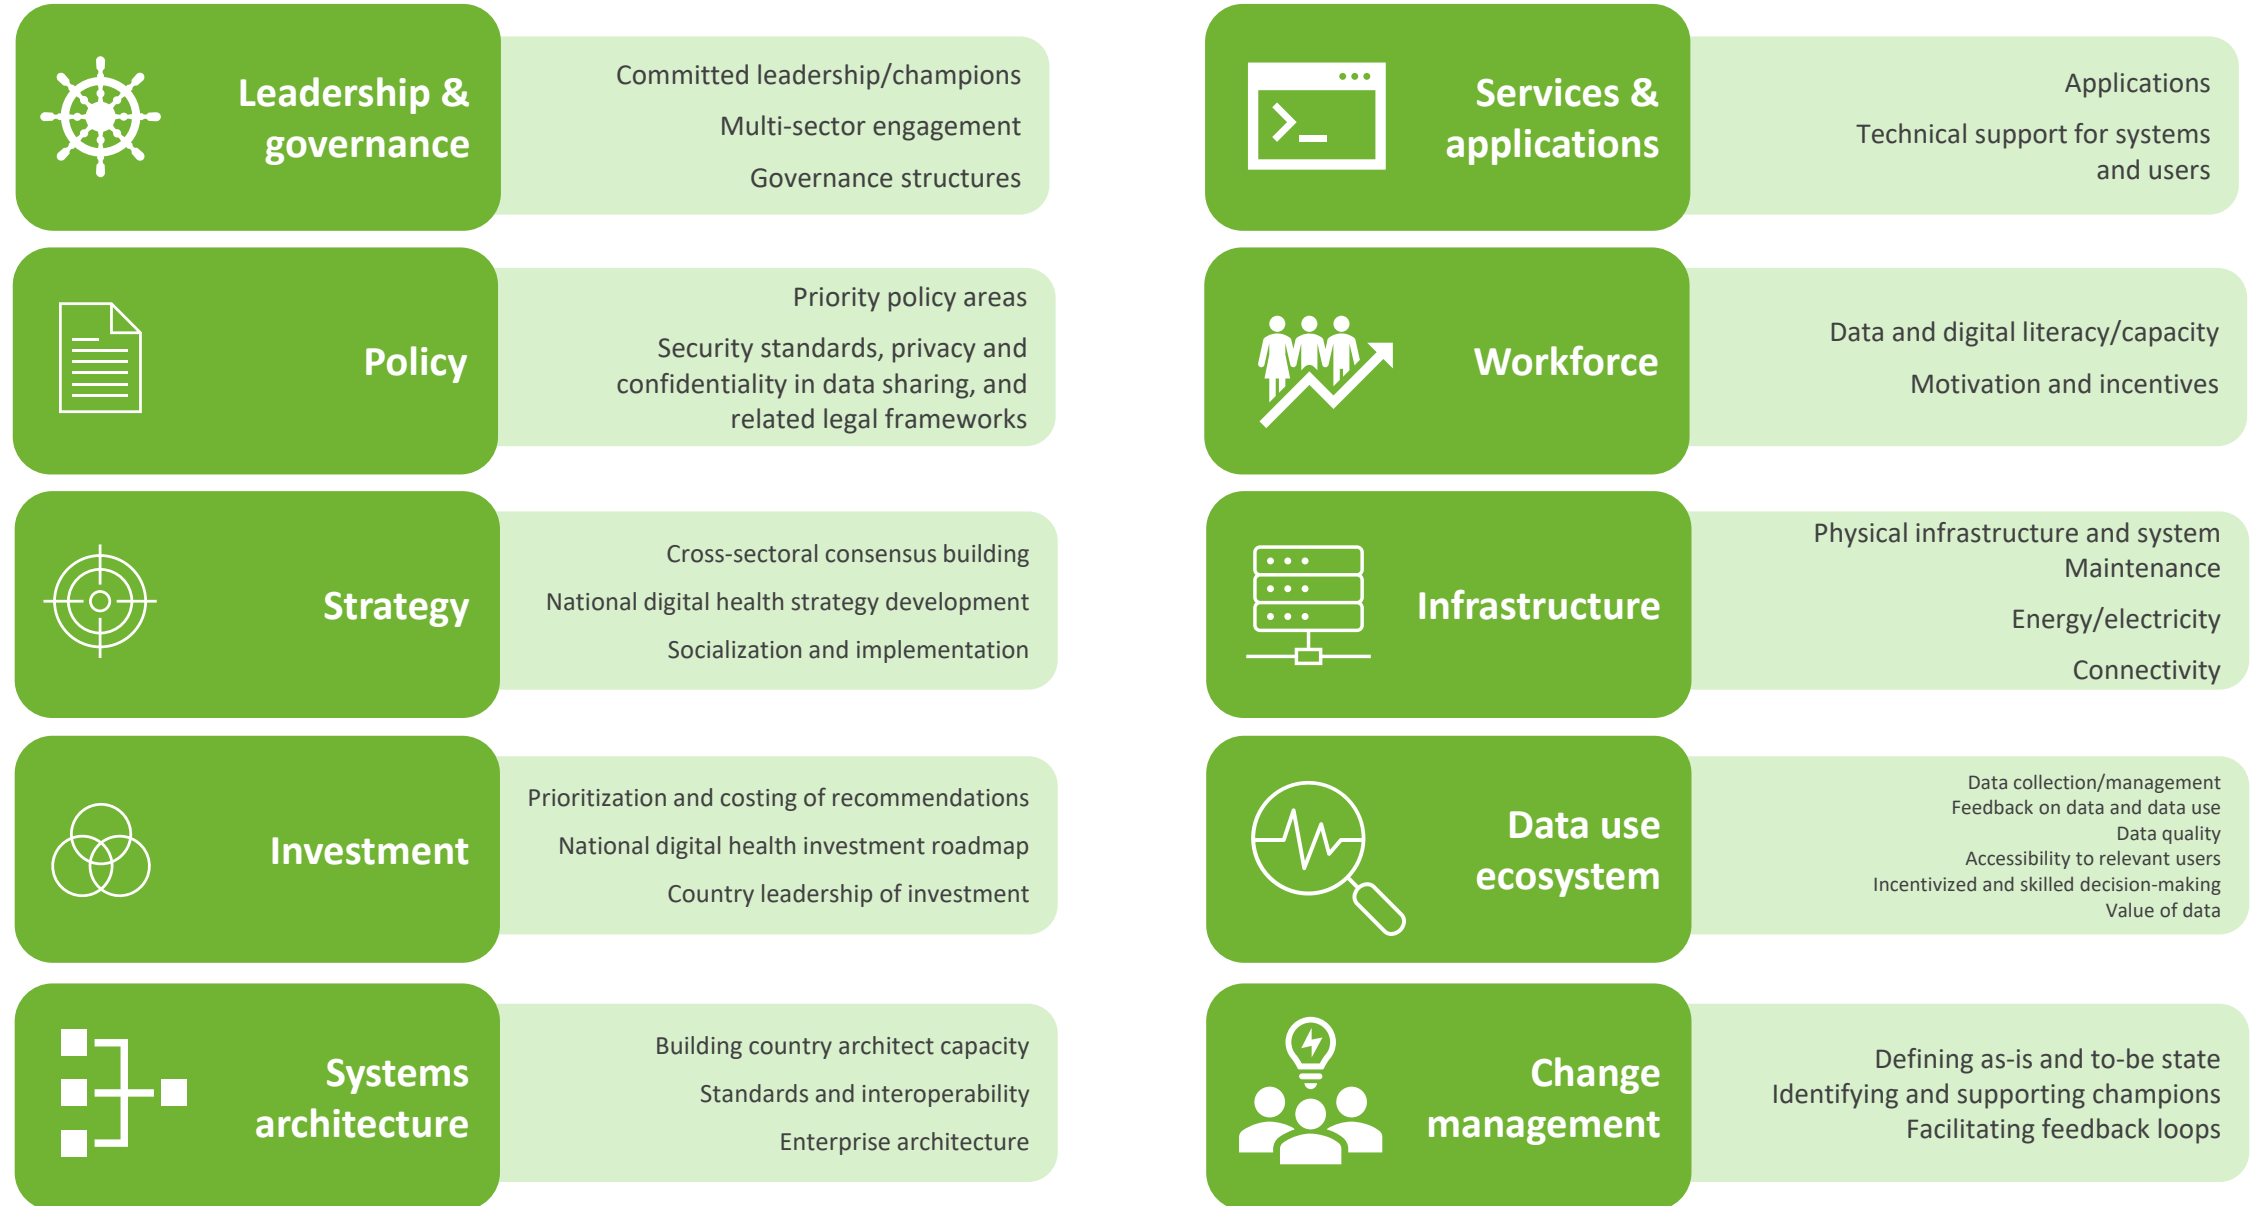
Leadership & governance

Committed leadership/champions

Multi-sector engagement

Governance structures

Policy

Priority policy areas

Security standards, privacy and confidentiality in data sharing, and related legal frameworks

Strategy

Cross-sectoral consensus building

National digital health strategy development

Socialization and implementation

Investment

Prioritization and costing of recommendations

National digital health investment roadmap

Country leadership of investment

Systems architecture

Building country architect capacity

Standards and interoperability

Enterprise architecture

Services & applications

Applications

Technical support for systems and users

Workforce

Data and digital literacy/capacity

Motivation and incentives

Infrastructure

Physical infrastructure and system Maintenance

Energy/electricity

Connectivity

Data use ecosystem

Data collection/management
Feedback on data and data use
Data quality
Accessibility to relevant users
Incentivized and skilled decision-making
Value of data

Change management

Defining as-is and to-be state
Identifying and supporting champions
Facilitating feedback loops